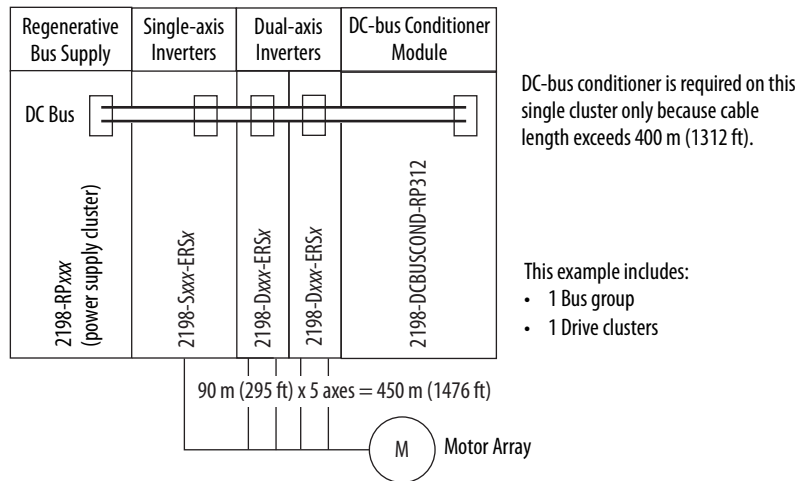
Regenerative Bus Supply

Single-axis Inverters

Dual-axis Inverters

DC-bus Conditioner Module

DC Bus

2198-RPxxx (power supply cluster)

2198-Sxxx-ERSx

2198-Dxxx-ERSx

2198-Dxxx-ERSx

2198-DCBUSCOND-RP312

DC-bus conditioner is required on this single cluster only because cable length exceeds 400 m (1312 ft).

This example includes:
• 1 Bus group
• 1 Drive clusters

90 m (295 ft) x 5 axes = 450 m (1476 ft)

M

Motor Array